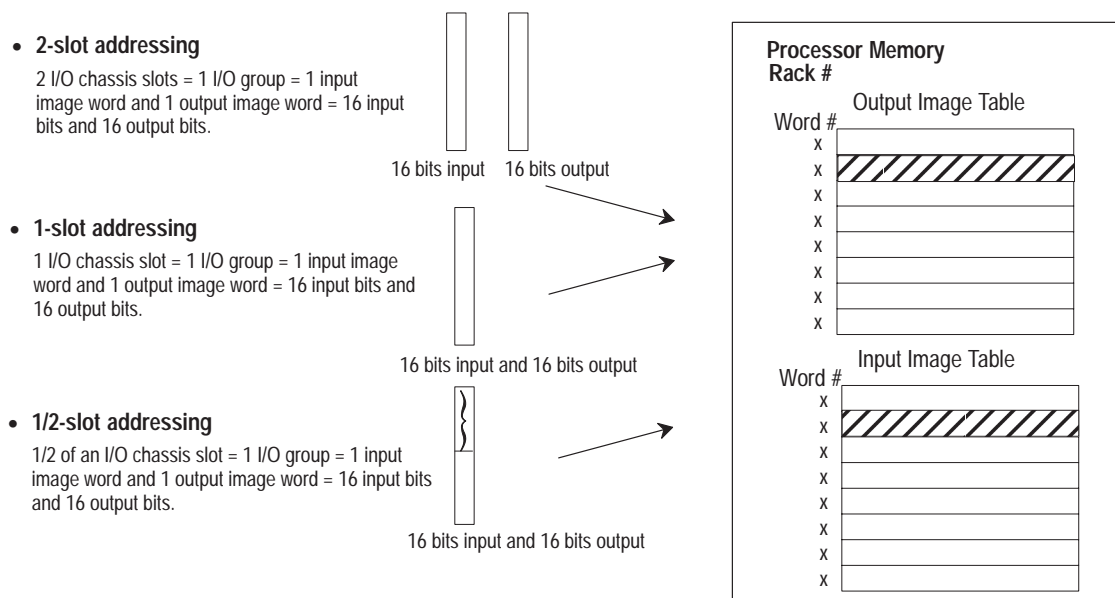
• 2-slot addressing

2 I/O chassis slots = 1 I/O group = 1 input image word and 1 output image word = 16 input bits and 16 output bits.

16 bits input 16 bits output

• 1-slot addressing

1 I/O chassis slot = 1 I/O group = 1 input image word and 1 output image word = 16 input bits and 16 output bits.

16 bits input and 16 bits output

• 1/2-slot addressing

1/2 of an I/O chassis slot = 1 I/O group = 1 input image word and 1 output image word = 16 input bits and 16 output bits.

16 bits input and 16 bits output

Processor Memory
Rack #

Output Image Table
Word #
x
x
x
x
x
x
x
x

Input Image Table
Word #
x
x
x
x
x
x
x
x